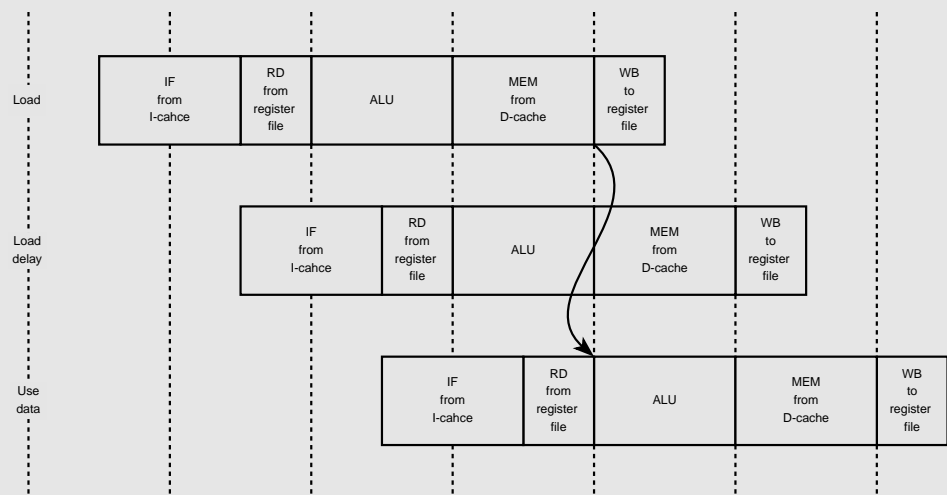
Load

IF from I-cahce

RD from register file

ALU

MEM from D-cache

WB to register file

Load delay

IF from I-cahce

RD from register file

ALU

MEM from D-cache

WB to register file

Use data

IF from I-cahce

RD from register file

ALU

MEM from D-cache

WB to register file